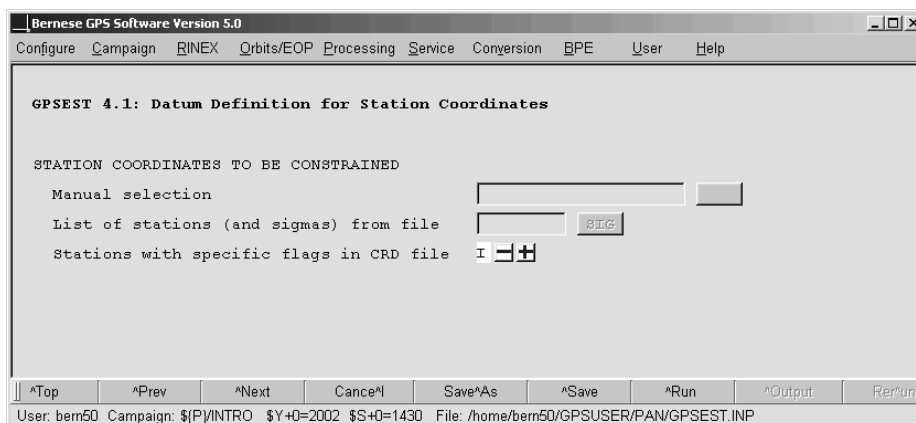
Bernese GPS Software Version 5.0

Configure Campaign RINEX Orbits/EOP Processing Service Conversion BPE User Help

GPSEST 4.1: Datum Definition for Station Coordinates

STATION COORDINATES TO BE CONSTRAINED

Manual selection

List of stations (and sigmas) from file SIG

Stations with specific flags in CRD file I

^Top ^Prev ^Next Cance^l Save^As ^Save ^Run ^Output Rer^un

User: bern50 Campaign: ${P}/INTRO $Y+0=2002 $S+0=1430 File: /home/bern50/GPSUSER/PAN/GPSEST.INP